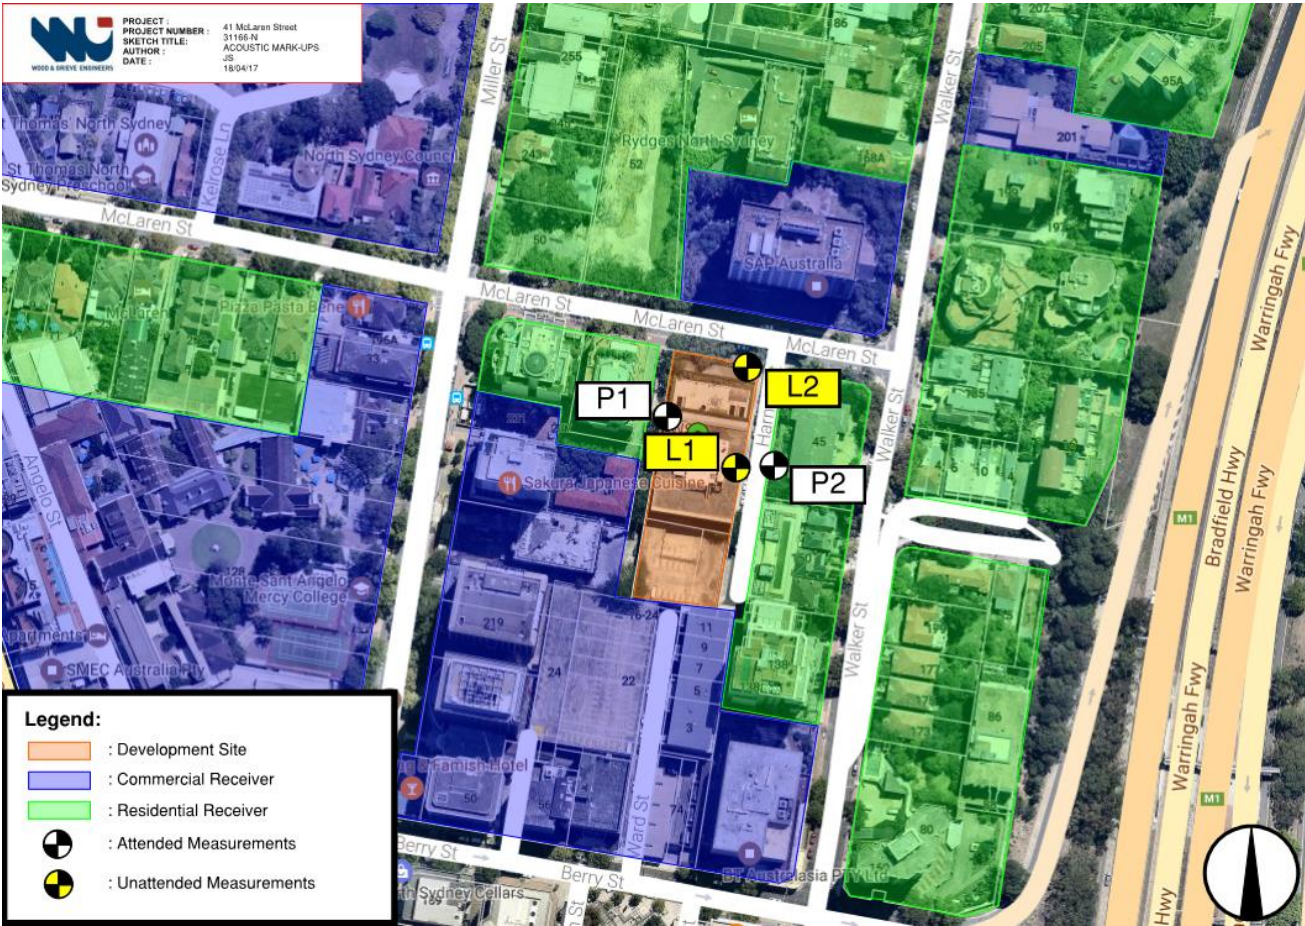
WOOD & GRIEVE ENGINEERS

PROJECT : 41 McLaren Street
PROJECT NUMBER : 31166-N
SKETCH TITLE: ACOUSTIC MARK-UPS
AUTHOR : JS
DATE : 18/04/17

St Thomas North Sydney
St Thomas North Sydney Preschool
Kelrose Ln
North Sydney Council
McLaren St
Miller St
255
243
50
52
Rydges North Sydney
86
168A
SAP Australia
Walker St
207
205
95A
201
197
Warringah Fwy
McLaren
Pizza Pasta Bene
156A
33
McLaren St
McLaren St
McLaren St
P1
L1
L2
P2
Harnett St
45
221
Sakura Japanese Cuisine
Walker St
Bradfield Hwy
Warringah Fwy
M1
Angelo St
128
Monte Sant Angelo Mercy College
Apartments
SMEC Australia Pty
219
24
22
16-24
11
9
7
5
3
138
Walker St
17
173
86
Warringah Fwy
M1
Famish Hotel
50
56
Ward St
74
Berry St
Berry St
North Sydney Cellars
CT Australasia PTY Ltd
80
Hwy

Legend:
: Development Site
: Commercial Receiver
: Residential Receiver
: Attended Measurements
: Unattended Measurements